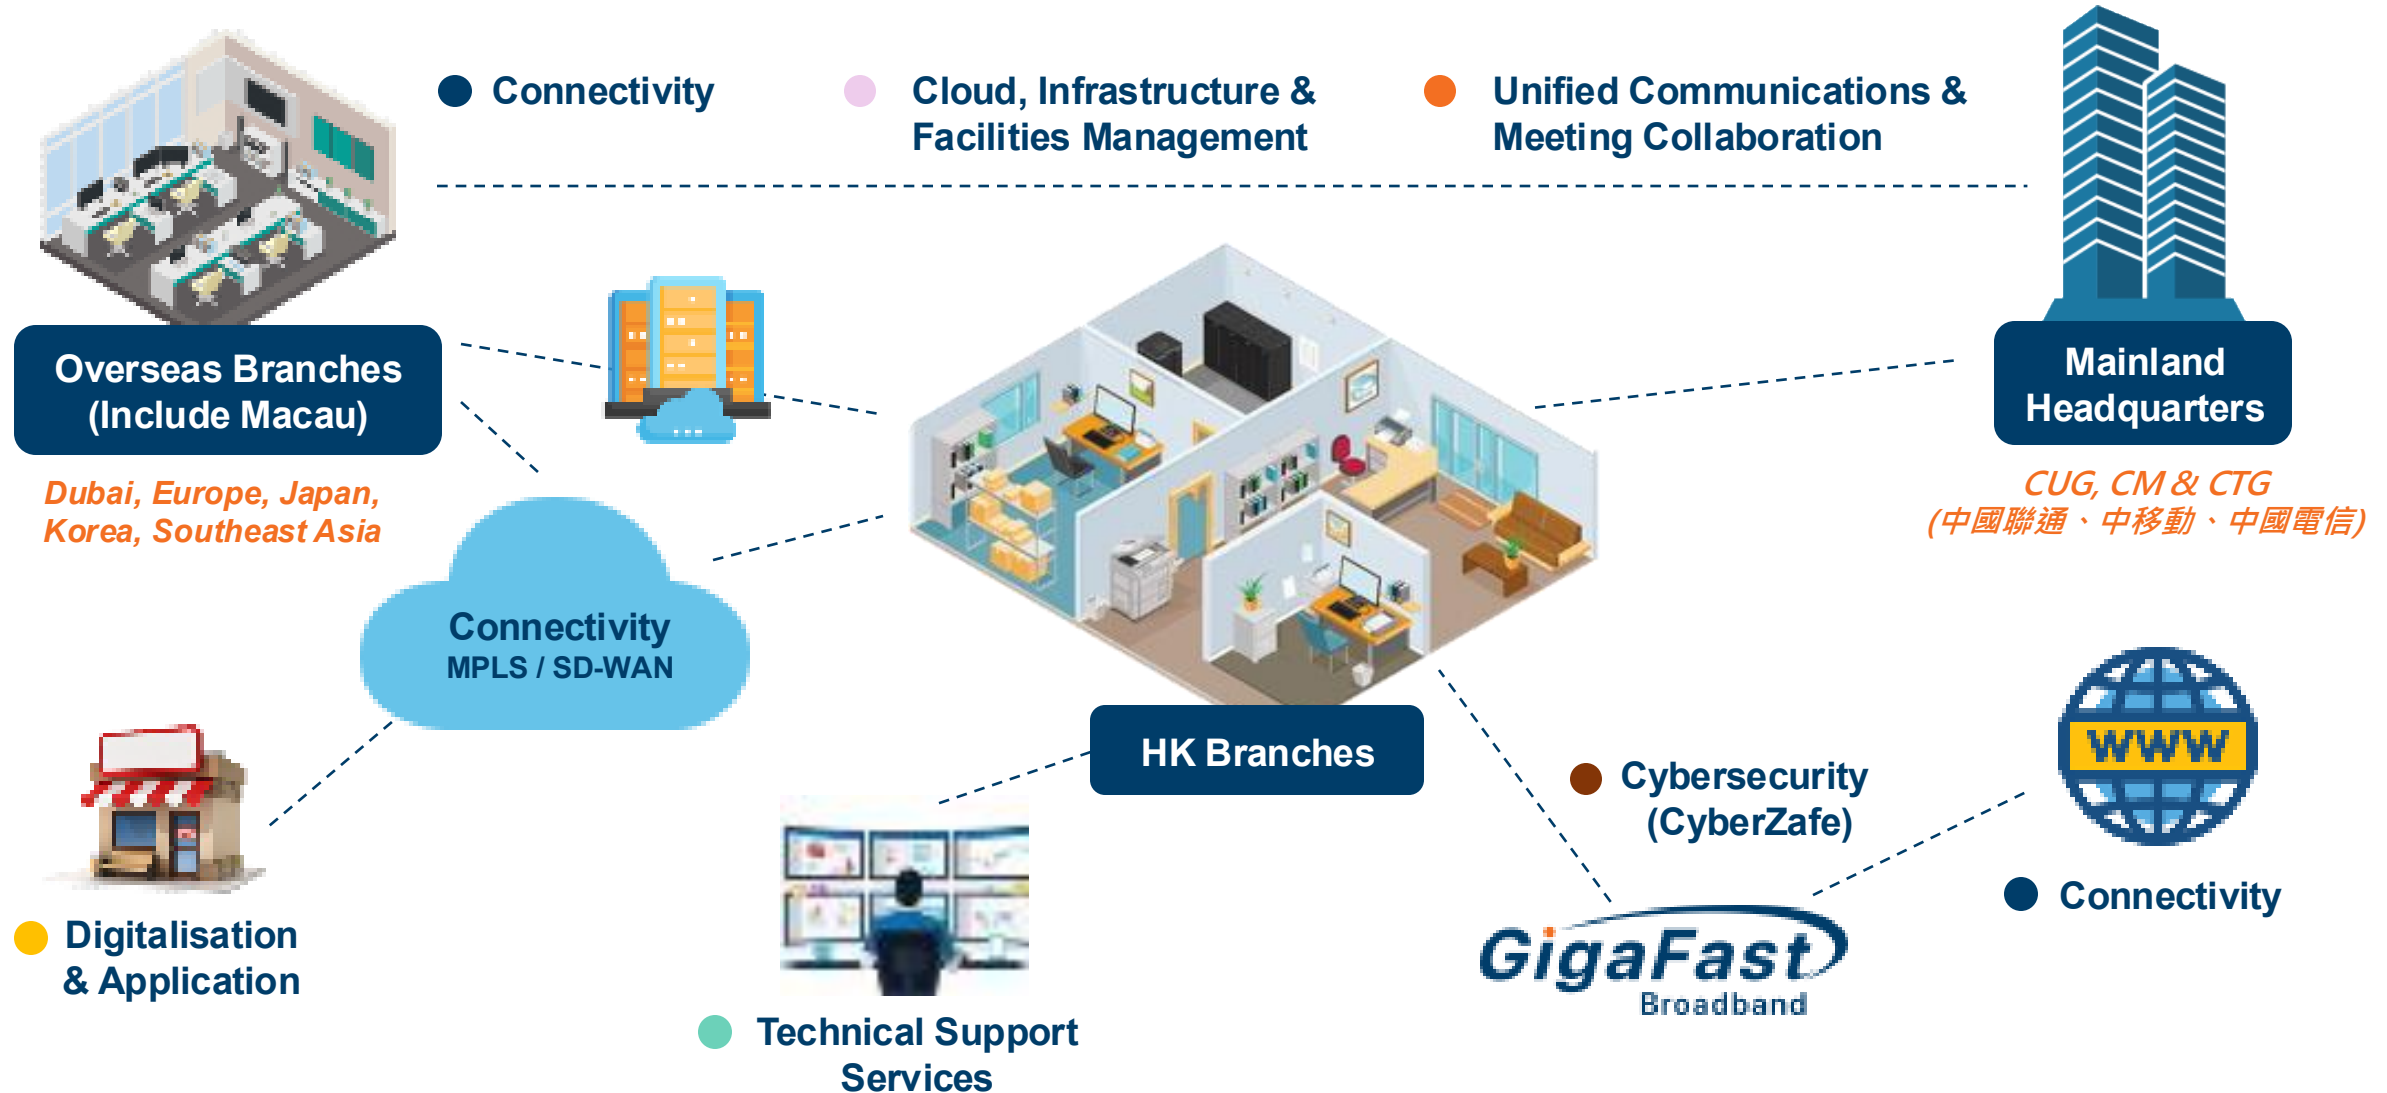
Connectivity

Cloud, Infrastructure & Facilities Management

Unified Communications & Meeting Collaboration

Overseas Branches (Include Macau)

Dubai, Europe, Japan, Korea, Southeast Asia

Mainland Headquarters

CUG, CM & CTG (中國聯通、中移動、中國電信)

Connectivity
MPLS / SD-WAN

HK Branches

Cybersecurity (CyberZafe)

WWW

Connectivity

GigaFast Broadband

Digitalisation & Application

Technical Support Services